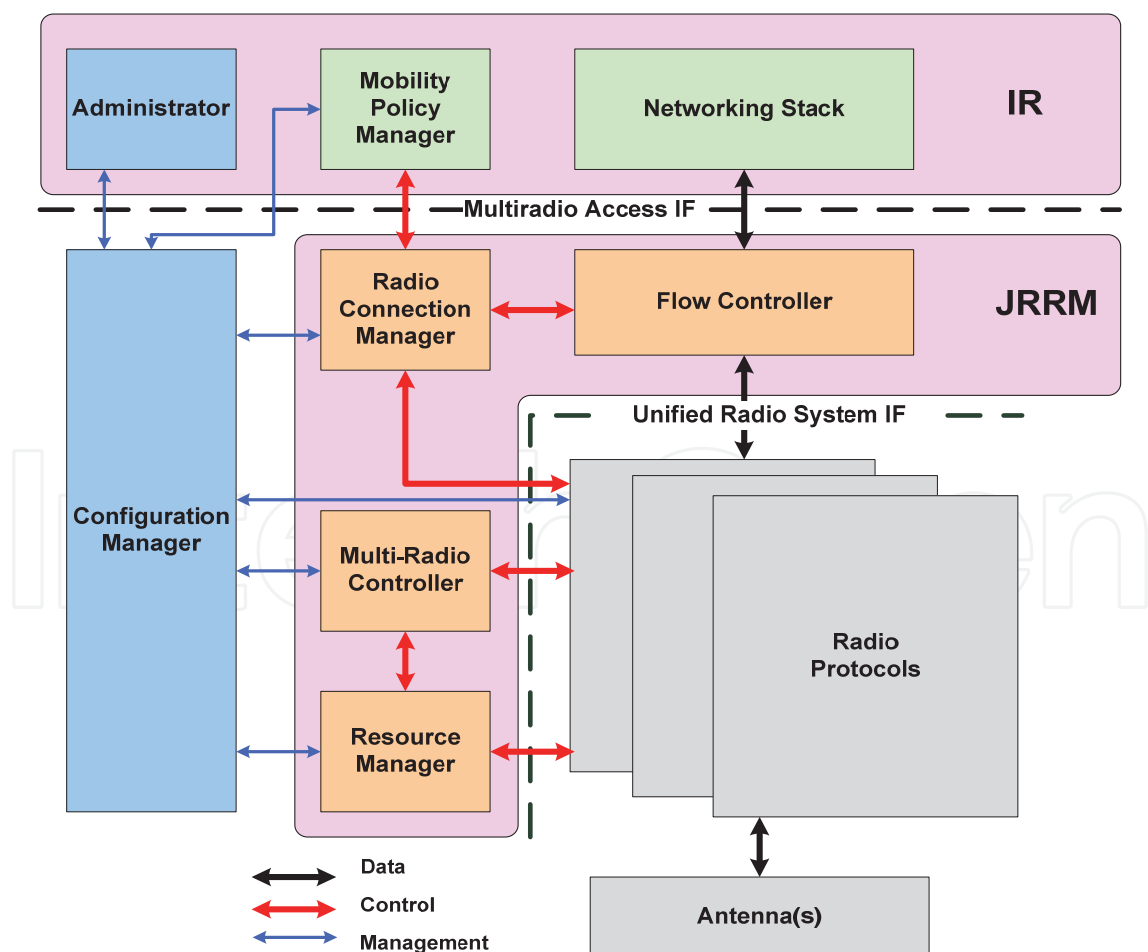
Administrator

Mobility Policy Manager

Networking Stack

IR

Multiradio Access IF

Radio Connection Manager

Flow Controller

JRRM

Unified Radio System IF

Configuration Manager

Multi-Radio Controller

Radio Protocols

Resource Manager

Data

Control

Management

Antenna(s)